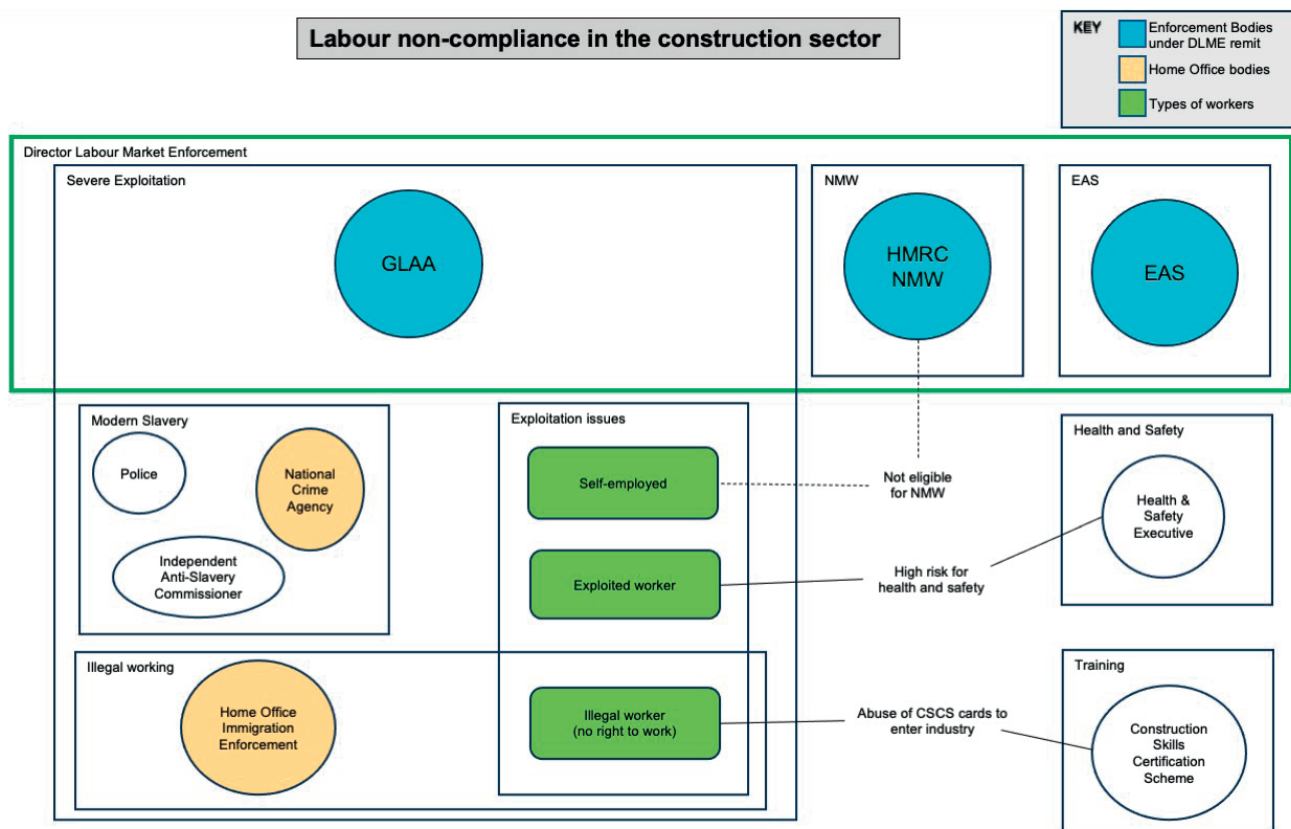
Labour non-compliance in the construction sector

KEY
Enforcement Bodies under DLME remit
Home Office bodies
Types of workers

Director Labour Market Enforcement

Severe Exploitation

GLAA

NMW

HMRC NMW

EAS

EAS

Modern Slavery

Police

National Crime Agency

Independent Anti-Slavery Commissioner

Exploitation issues

Self-employed

Not eligible for NMW

Exploited worker

High risk for health and safety

Health and Safety

Health & Safety Executive

Illegal working

Home Office Immigration Enforcement

Illegal worker (no right to work)

Abuse of CSCS cards to enter industry

Training

Construction Skills Certification Scheme